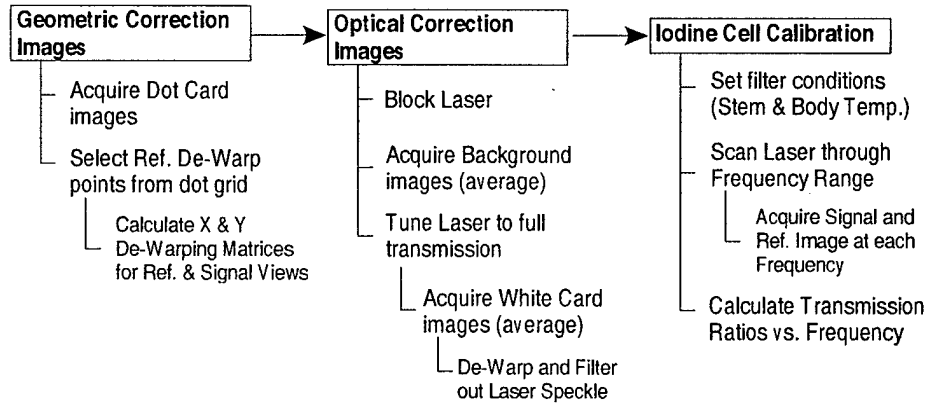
Geometric Correction Images

Acquire Dot Card images

Select Ref. De-Warp points from dot grid

Calculate X & Y De-Warping Matrices for Ref. & Signal Views

Optical Correction Images

Block Laser

Acquire Background images (average)

Tune Laser to full transmission

Acquire White Card images (average)

De-Warp and Filter out Laser Speckle

Iodine Cell Calibration

Set filter conditions (Stem & Body Temp.)

Scan Laser through Frequency Range

Acquire Signal and Ref. Image at each Frequency

Calculate Transmission Ratios vs. Frequency